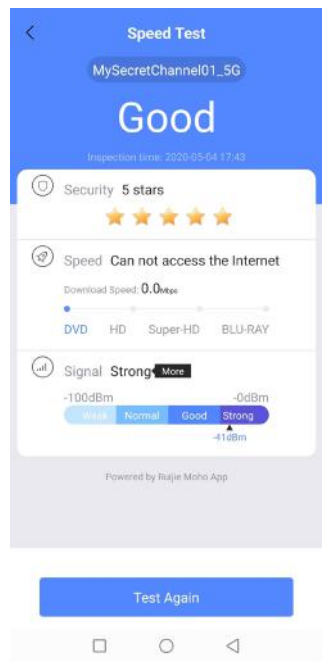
<

Speed Test

MySecretChannel01_5G

Good

Inspection time: 2020-05-04 17:43

Security 5 stars

Speed Can not access the Internet

Download Speed: 0.0Mbps

DVD HD Super-HD BLU-RAY

Signal Strong More

-100dBm -0dBm

Weak Normal Good Strong

-41dBm

Powered by Ruijie Moho App

Test Again